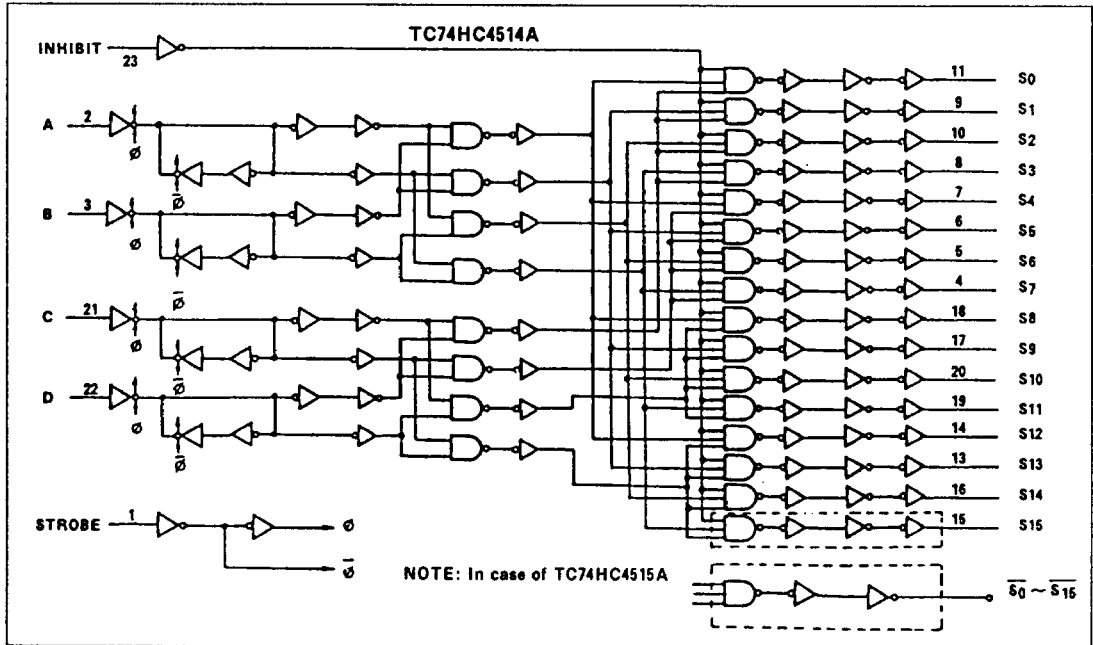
TC74HC4514A

INHIBIT 23

A 2 Ø $\overline{Ø}$

B 3 Ø $\overline{Ø}$

C 21 Ø $\overline{Ø}$

D 22 Ø $\overline{Ø}$

STROBE 1 Ø $\overline{Ø}$

11 S0
9 S1
10 S2
8 S3
7 S4
6 S5
5 S6
4 S7
18 S8
17 S9
20 S10
19 S11
14 S12
13 S13
16 S14
15 S15

NOTE: In case of TC74HC4515A

$\overline{S_0} \sim \overline{S_{15}}$